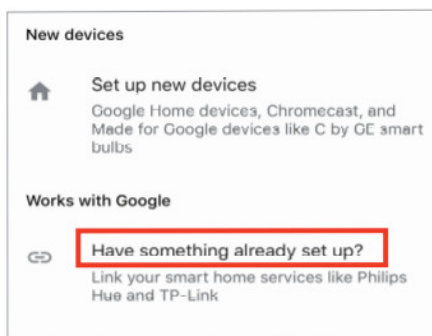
New devices

Set up new devices
Google Home devices, Chromecast, and Made for Google devices like C by GE smart bulbs

Works with Google

Have something already set up?
Link your smart home services like Philips Hue and TP-Link